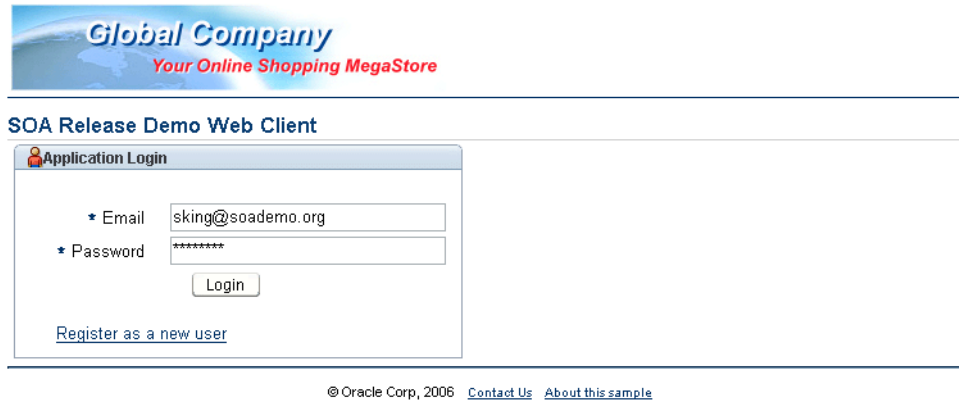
Global Company
Your Online Shopping MegaStore

SOA Release Demo Web Client

Application Login

* Email sking@soademo.org
* Password ********

Login

Register as a new user

© Oracle Corp, 2006 Contact Us About this sample